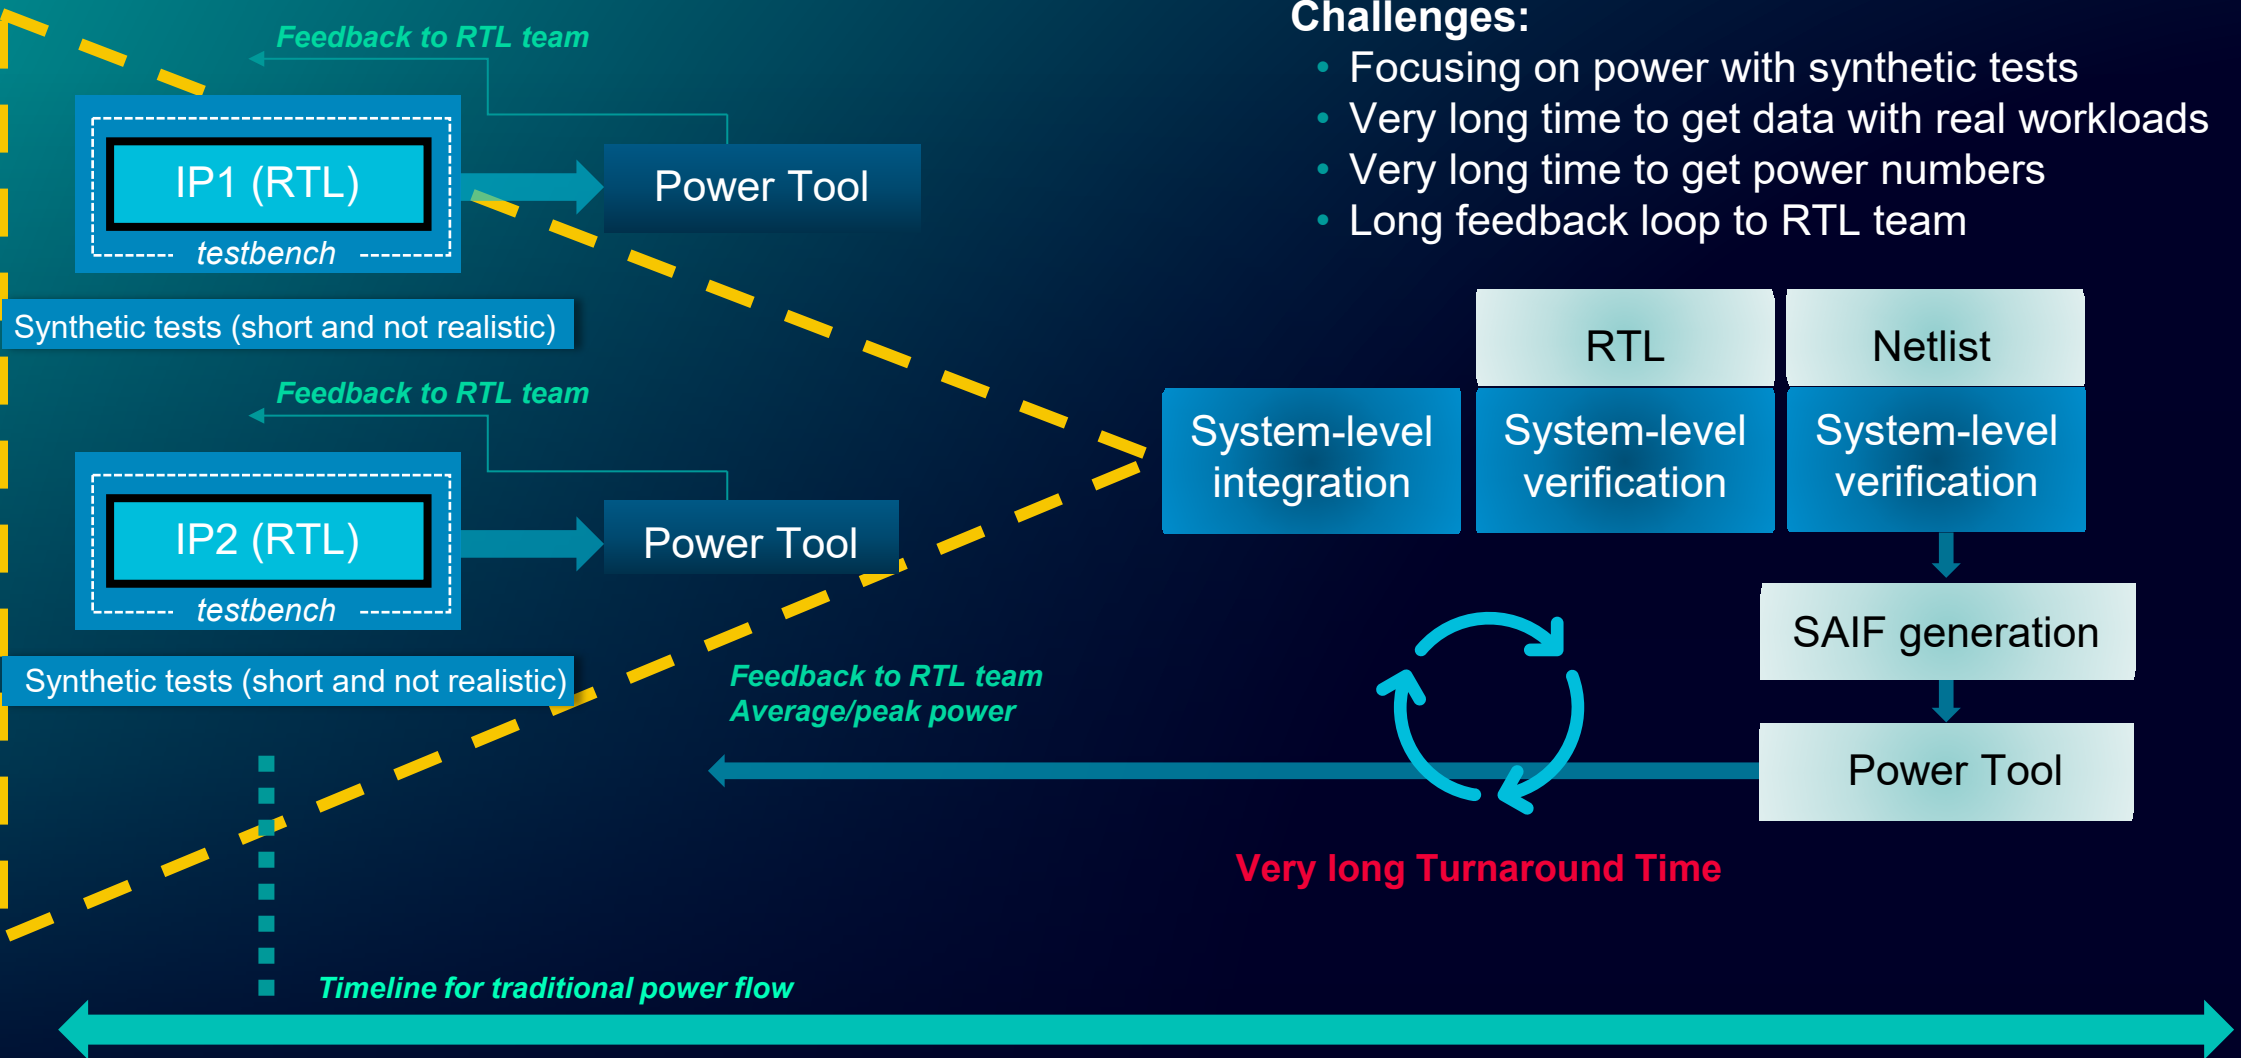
Challenges:
• Focusing on power with synthetic tests
• Very long time to get data with real workloads
• Very long time to get power numbers
• Long feedback loop to RTL team

Feedback to RTL team

IP1 (RTL)

testbench

Power Tool

Synthetic tests (short and not realistic)

Feedback to RTL team

IP2 (RTL)

testbench

Power Tool

Synthetic tests (short and not realistic)

RTL

Netlist

System-level integration

System-level verification

System-level verification

SAIF generation

Power Tool

Feedback to RTL team
Average/peak power

Very long Turnaround Time

Timeline for traditional power flow